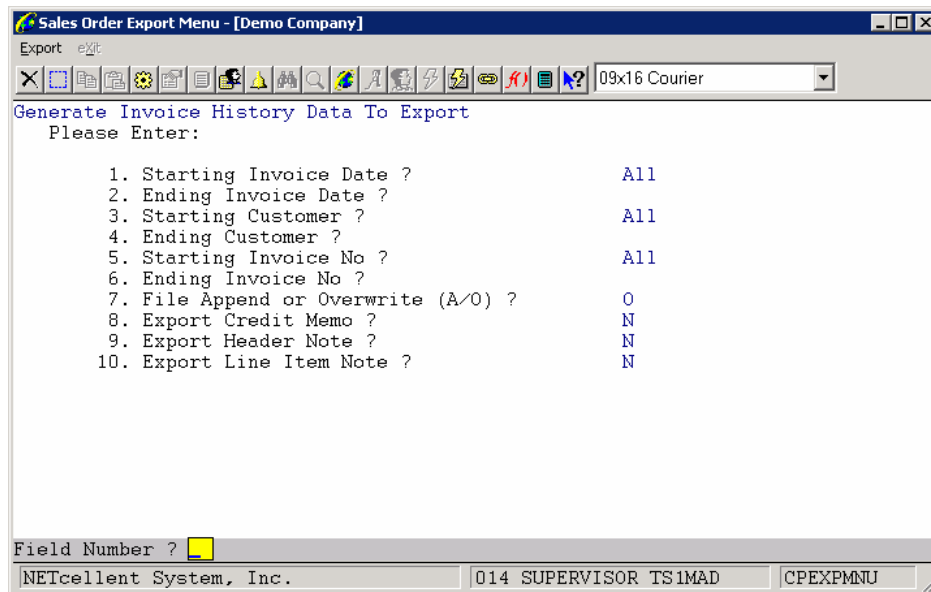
Sales Order Export Menu - [Demo Company]

Export eXit

09x16 Courier

Generate Invoice History Data To Export
Please Enter:

1. Starting Invoice Date ? All
2. Ending Invoice Date ?
3. Starting Customer ? All
4. Ending Customer ?
5. Starting Invoice No ? All
6. Ending Invoice No ?
7. File Append or Overwrite (A/O) ? O
8. Export Credit Memo ? N
9. Export Header Note ? N
10. Export Line Item Note ? N

Field Number ?

NETcellent System, Inc. | 014 SUPERVISOR TS1MAD | CPEXPMNU